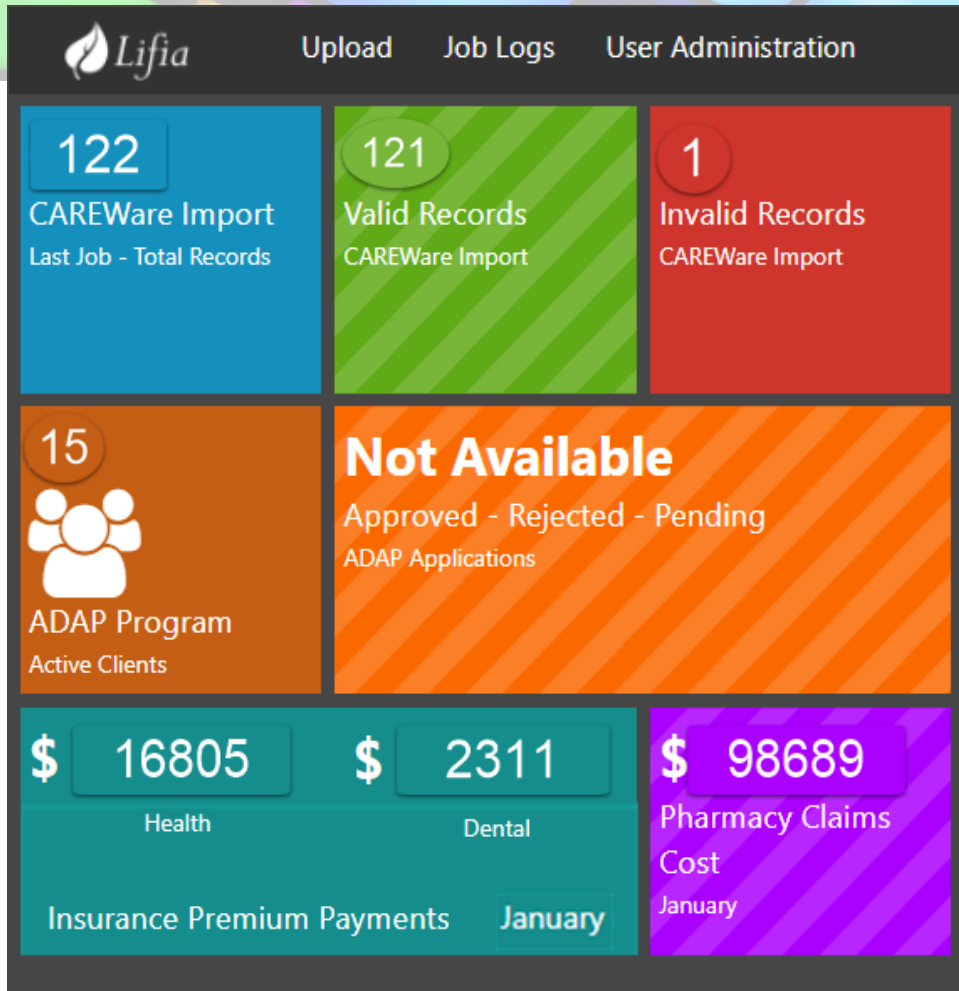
Lifia Upload Job Logs User Administration

122
CAREWare Import
Last Job - Total Records

121
Valid Records
CAREWare Import

1
Invalid Records
CAREWare Import

15
ADAP Program
Active Clients

Not Available
Approved - Rejected - Pending
ADAP Applications

$ 16805
Health

$ 2311
Dental

Insurance Premium Payments January

$ 98689
Pharmacy Claims Cost
January